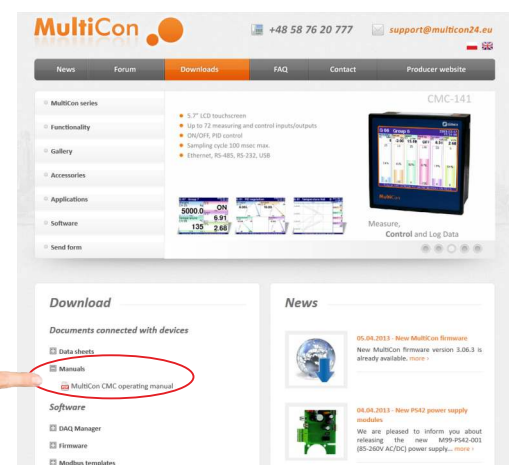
MultiCon

+48 58 76 20 777

support@multicon24.eu

News | Forum | Downloads | FAQ | Contact | Producer website

MultiCon series

Functionality

Gallery

Accessories

Applications

Software

Send form

5.7" LCD touchscreen
Up to 72 measuring and control inputs/outputs
ON/OFF, PID control
Sampling cycle 100 msec max.
Ethernet, RS-485, RS-232, USB

5000.0 ON
9.91
135 2.68

CMC-141

MultiCon

Measure,
Control and Log Data

Download

Documents connected with devices

Data sheets

Manuals

MultiCon CMC operating manual

Software

DAQ Manager

Firmware

Modbus templates

News

05.04.2013 - New MultiCon firmware

New MultiCon firmware version 3.06.3 is already available. more ›

04.04.2013 - New PS42 power supply modules

We are pleased to inform you about releasing the new M99-PS42-001 (85-260V AC/DC) power supply... more ›